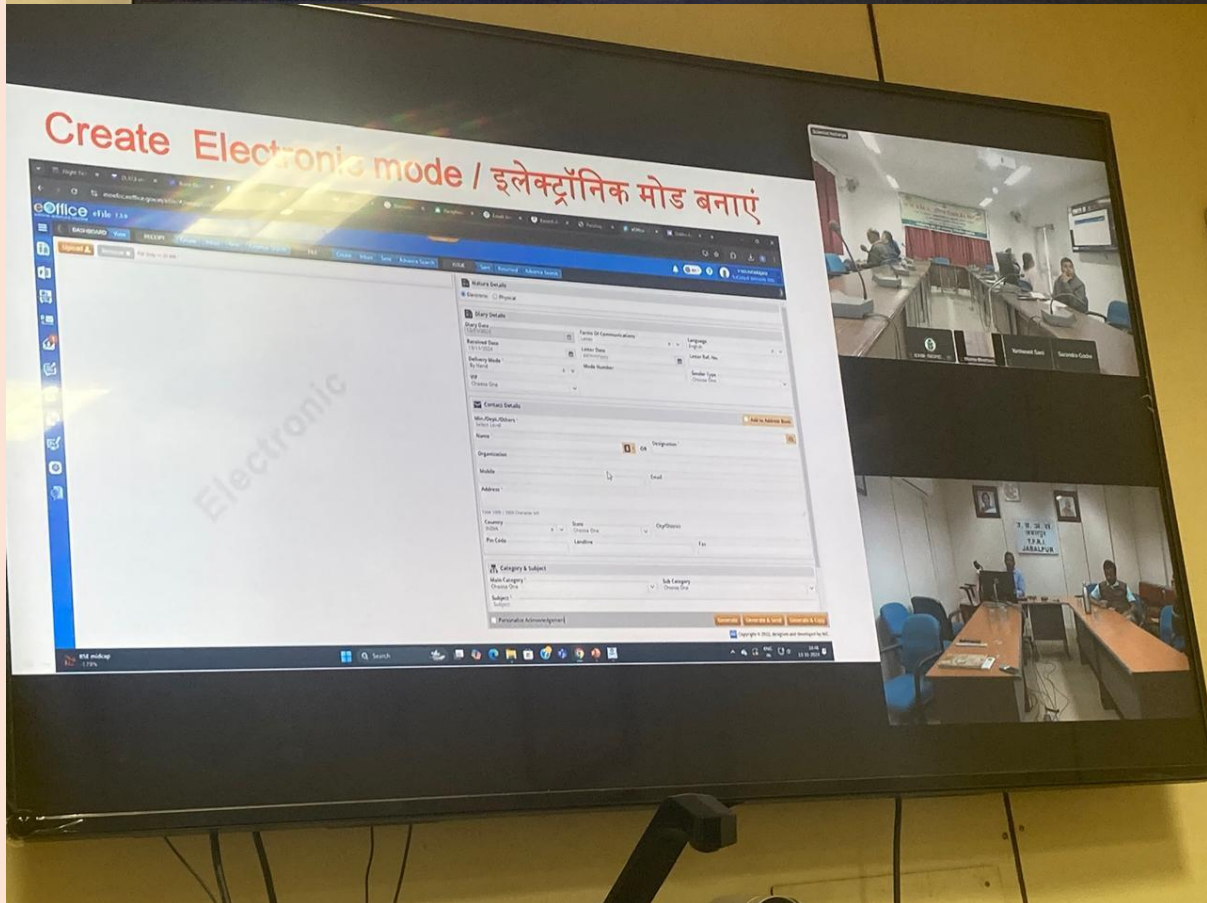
Create Electronic mode / इलेक्ट्रॉनिक मोड बनाएं

eOffice eFile

DASHBOARD RECEIPT

Upload

Electronic

Nature Details

Electronic Physical

Diary Details

Diary Date

Forms Of Communications

Language

Received Date

Letter Date

Letter Ref. No.

Delivery Mode

Mode Number

Sender Type

VIP

Contact Details

Min./Dept./Others

Add to Address Book

Name

Designation

Organization

Mobile

Email

Address

Country

State

City/District

Pin Code

Landline

Fax

Category & Subject

Main Category

Sub Category

Subject

Personalize Acknowledgement

Generate

Generate & Send

Generate & Copy

BSE midcap

Search

T.F.R.I.
JABALPUR